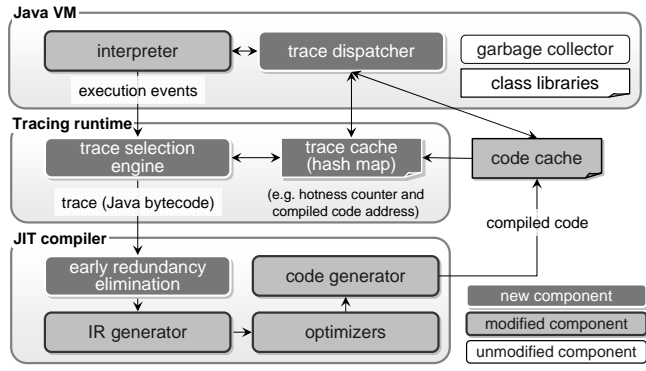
Java VM

interpreter

trace dispatcher

garbage collector

class libraries

execution events

Tracing runtime

trace selection engine

trace cache (hash map)

code cache

(e.g. hotness counter and compiled code address)

trace (Java bytecode)

compiled code

JIT compiler

early redundancy elimination

code generator

IR generator

optimizers

new component

modified component

unmodified component